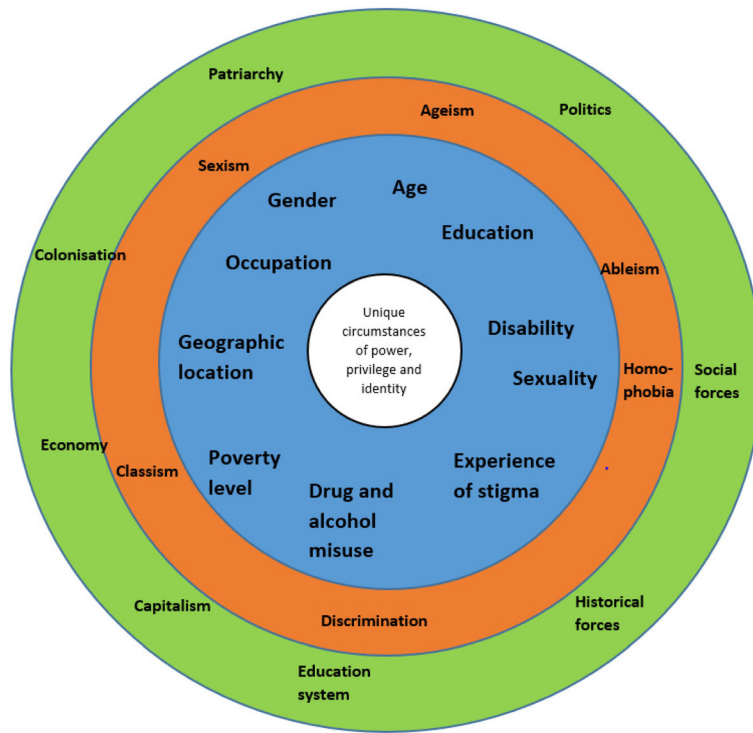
Unique circumstances of power, privilege and identity

Gender
Age
Education
Occupation
Disability
Geographic location
Sexuality
Poverty level
Drug and alcohol misuse
Experience of stigma

Ageism
Sexism
Ableism
Homophobia
Classism
Discrimination

Patriarchy
Politics
Colonisation
Social forces
Economy
Capitalism
Historical forces
Education system